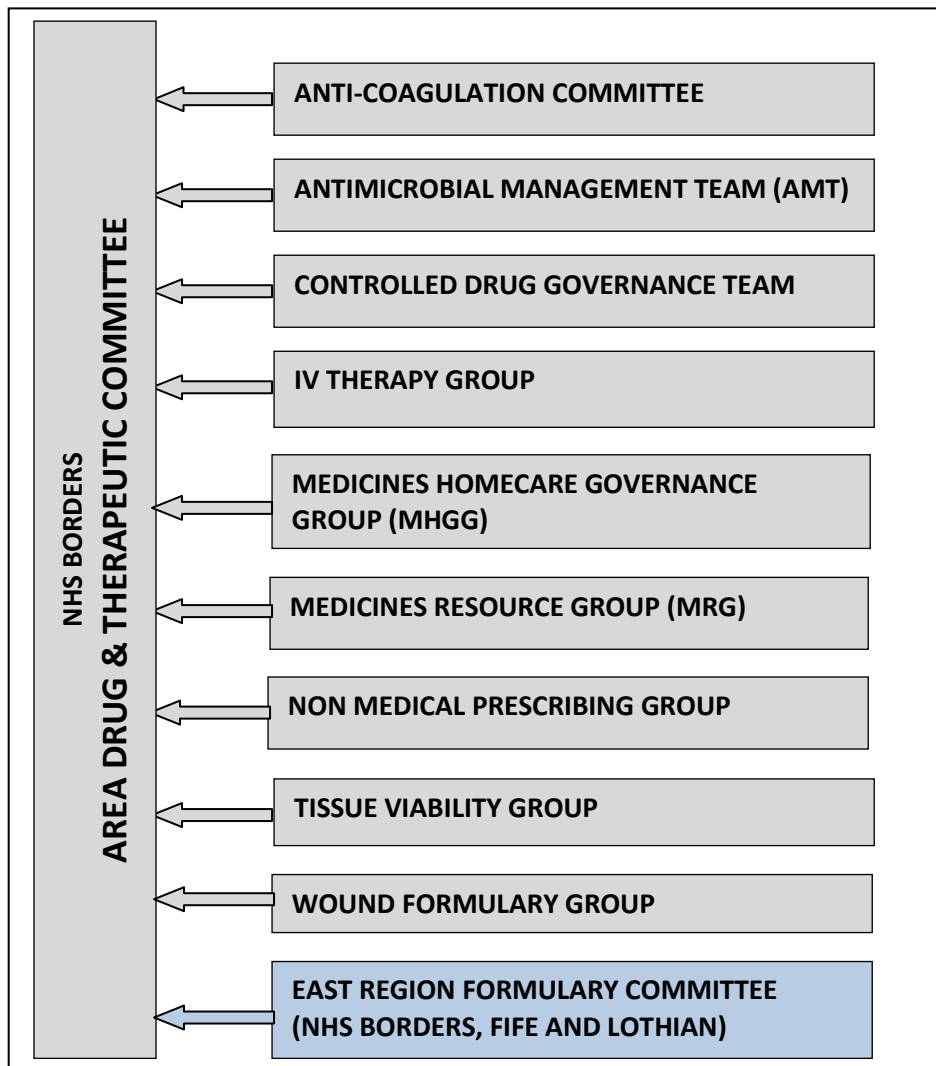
NHS BORDERS
AREA DRUG & THERAPEUTIC COMMITTEE

ANTI-COAGULATION COMMITTEE

ANTIMICROBIAL MANAGEMENT TEAM (AMT)

CONTROLLED DRUG GOVERNANCE TEAM

IV THERAPY GROUP

MEDICINES HOMECARE GOVERNANCE GROUP (MHGG)

MEDICINES RESOURCE GROUP (MRG)

NON MEDICAL PRESCRIBING GROUP

TISSUE VIABILITY GROUP

WOUND FORMULARY GROUP

EAST REGION FORMULARY COMMITTEE (NHS BORDERS, FIFE AND LOTHIAN)